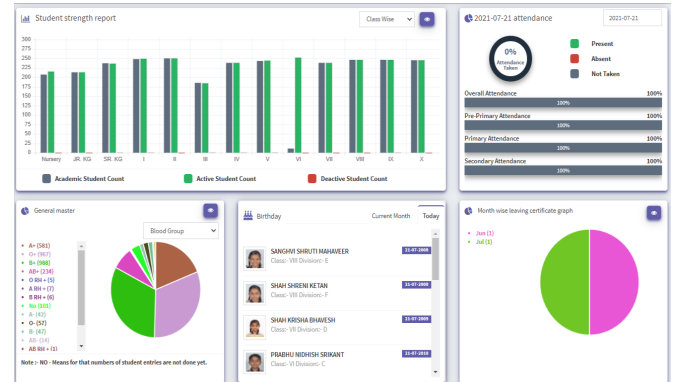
Student strength report

Class Wise

300
275
250
225
200
175
150
125
100
75
50
25
0

Nursery
JR. KG
SR. KG
I
II
III
IV
V
VI
VII
VIII
IX
X

Academic Student Count
Active Student Count
Deactive Student Count

2021-07-21 attendance

2021-07-21

0%
Attendance Taken

Present
Absent
Not Taken

Overall Attendance 100%
100%
Pre-Primary Attendance 100%
100%
Primary Attendance 100%
100%
Secondary Attendance 100%
100%

General master

Blood Group

A+ (581)
O+ (967)
B+ (988)
AB+ (234)
O RH + (5)
A RH + (7)
B RH + (6)
No (101)
A- (43)
O- (57)
B- (47)
AB- (34)
AB RH + (3)

Note :- NO - Means for that numbers of student entries are not done yet.

Birthday

Current Month
Today

SANGHVI SHRUTI MAHAVEER
Class:- VIII Division:- E
21-07-2008

SHAH SHRENI KETAN
Class:- VIII Division:- F
21-07-2008

SHAH KRISHA BHAVESH
Class:- VI Division:- D
21-07-2009

PRABHU NIDHISH SRIKANT
Class:- VI Division:- C
21-07-2010

Month wise leaving certificate graph

Jun (1)
Jul (1)